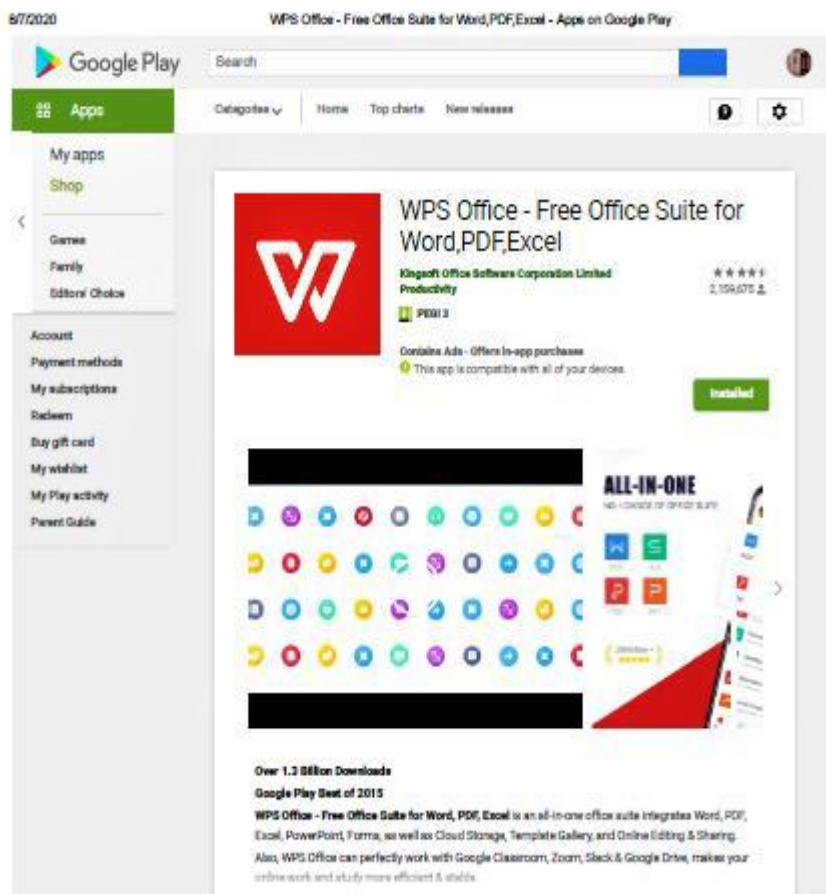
8/7/2020

WPS Office - Free Office Suite for Word,PDF,Excel - Apps on Google Play

Google Play

Search

Apps

Categories

Home

Top charts

New releases

My apps

Shop

Games

Family

Editors' Choice

Account

Payment methods

My subscriptions

Redeem

Buy gift card

My wishlist

My Play activity

Parent Guide

WPS Office - Free Office Suite for Word,PDF,Excel

Kingsoft Office Software Corporation Limited

Productivity

2,159,675

PEGI 3

Contains Ads · Offers in-app purchases

This app is compatible with all of your devices.

Installed

ALL-IN-ONE

NO.1 CHOICE OF OFFICE SUITE

Over 1.2 Billion Downloads

Google Play Best of 2015

WPS Office - Free Office Suite for Word, PDF, Excel is an all-in-one office suite integrates Word, PDF, Excel, PowerPoint, Forms, as well as Cloud Storage, Template Gallery, and Online Editing & Sharing.

Also, WPS Office can perfectly work with Google Classroom, Zoom, Slack & Google Drive, makes your online work and study more efficient & stable.